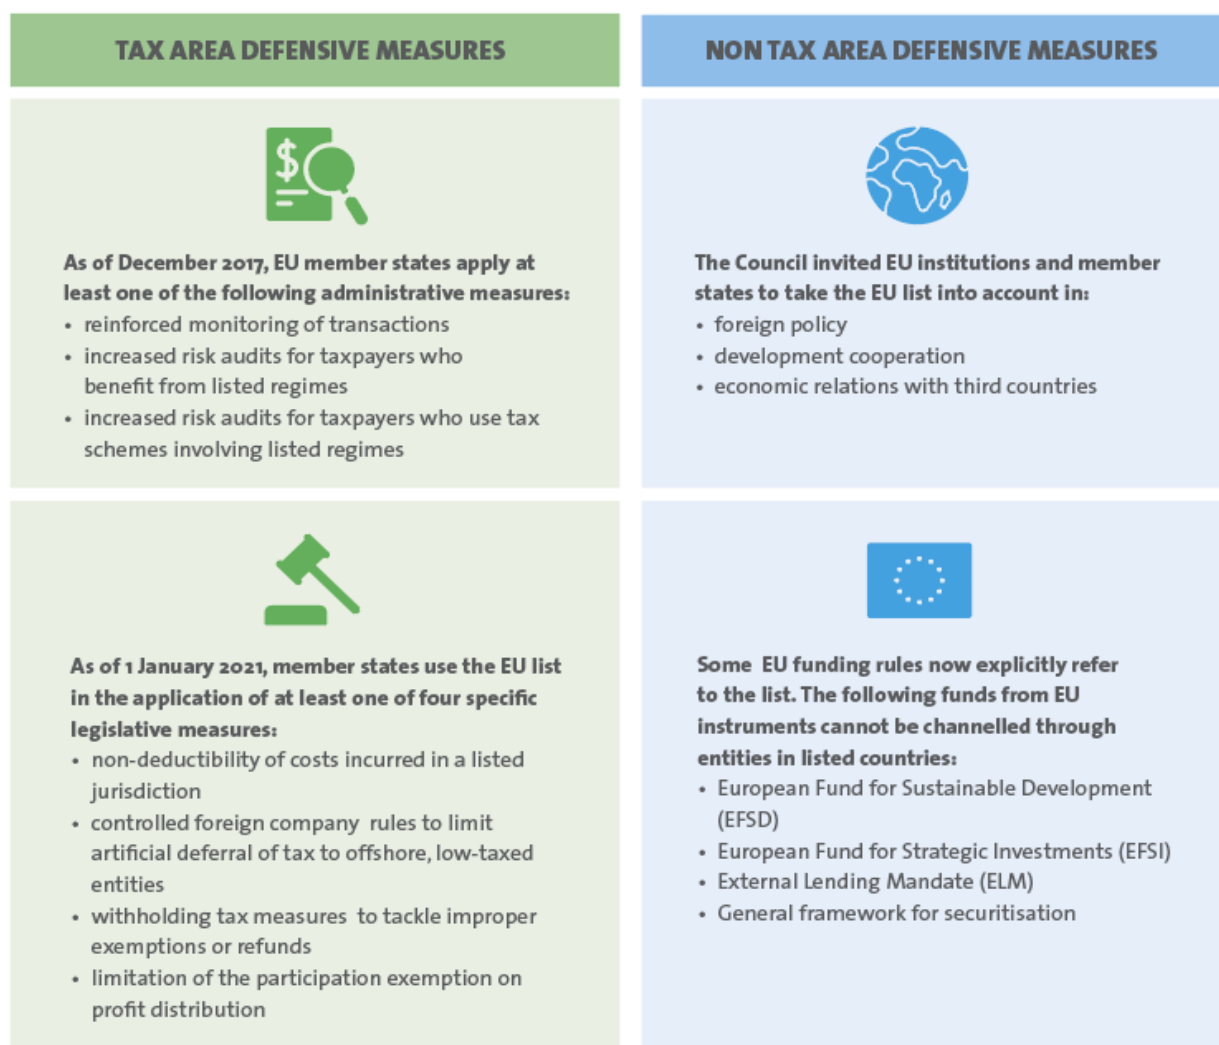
TAX AREA DEFENSIVE MEASURES

NON TAX AREA DEFENSIVE MEASURES

As of December 2017, EU member states apply at least one of the following administrative measures:
• reinforced monitoring of transactions
• increased risk audits for taxpayers who benefit from listed regimes
• increased risk audits for taxpayers who use tax schemes involving listed regimes

The Council invited EU institutions and member states to take the EU list into account in:
• foreign policy
• development cooperation
• economic relations with third countries

As of 1 January 2021, member states use the EU list in the application of at least one of four specific legislative measures:
• non-deductibility of costs incurred in a listed jurisdiction
• controlled foreign company rules to limit artificial deferral of tax to offshore, low-taxed entities
• withholding tax measures to tackle improper exemptions or refunds
• limitation of the participation exemption on profit distribution

Some EU funding rules now explicitly refer to the list. The following funds from EU instruments cannot be channelled through entities in listed countries:
• European Fund for Sustainable Development (EFSD)
• European Fund for Strategic Investments (EFSI)
• External Lending Mandate (ELM)
• General framework for securitisation